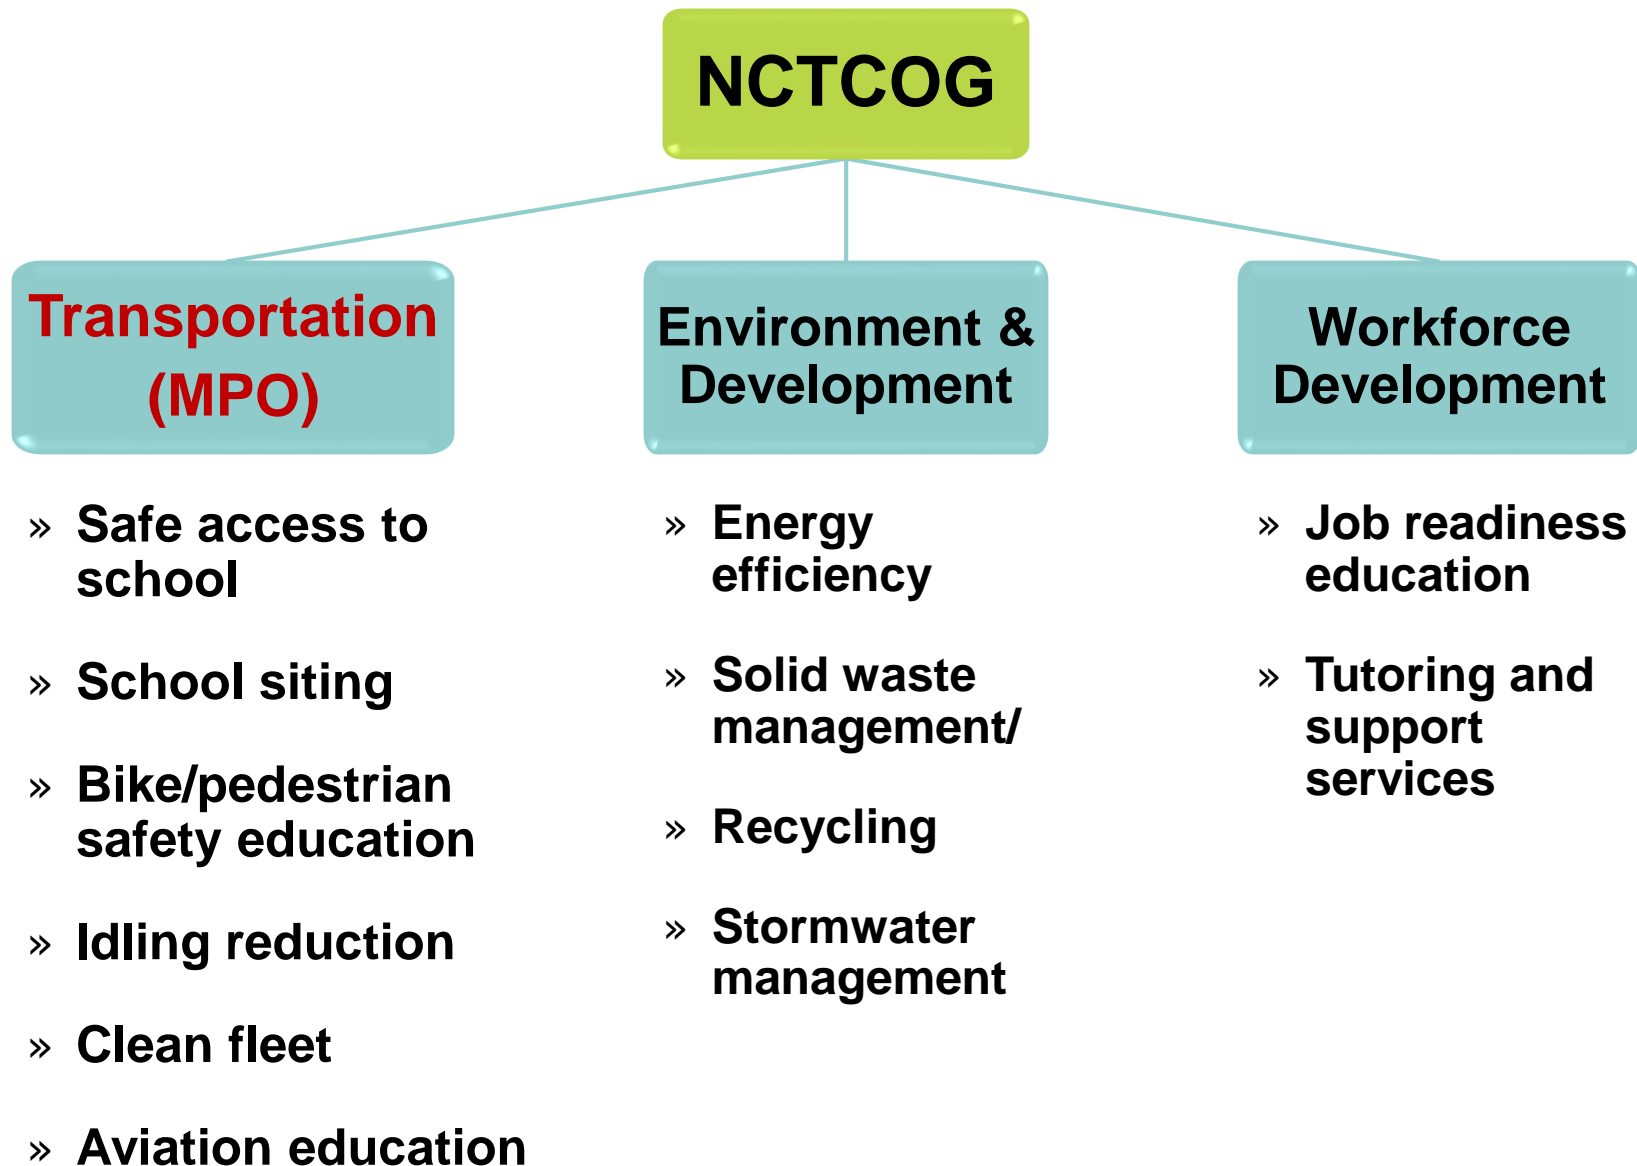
NCTCOG

Transportation (MPO)

» Safe access to school

» School siting

» Bike/pedestrian safety education

» Idling reduction

» Clean fleet

» Aviation education

Environment & Development

» Energy efficiency

» Solid waste management/

» Recycling

» Stormwater management

Workforce Development

» Job readiness education

» Tutoring and support services